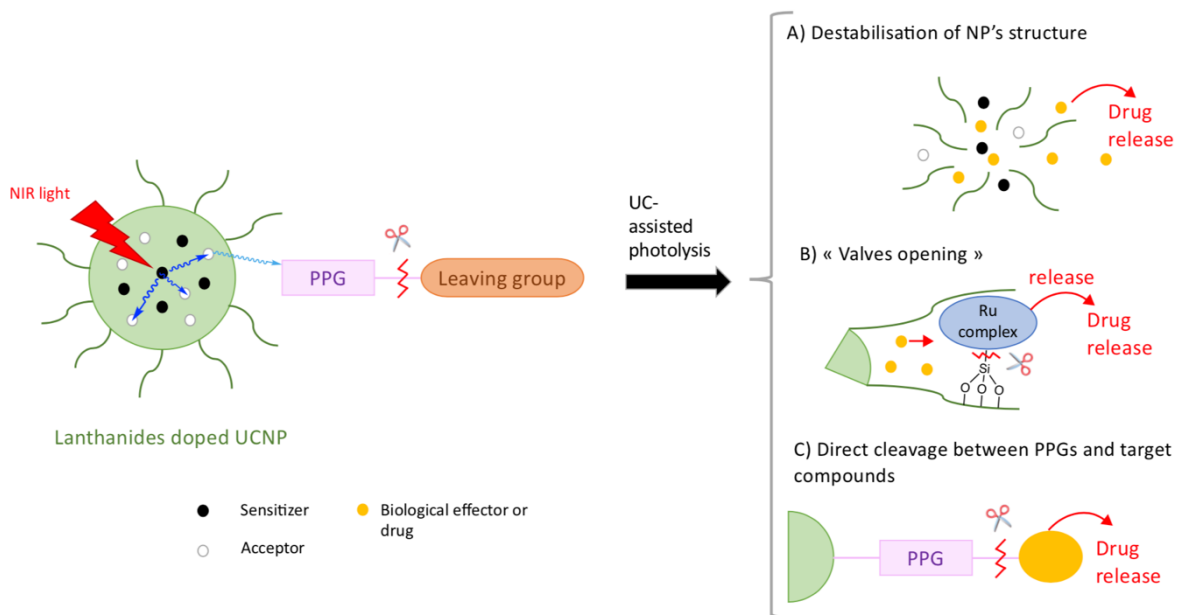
NIR light

PPG

Leaving group

Lanthanides doped UCNP

Sensitizer

Acceptor

Biological effector or drug

UC-assisted photolysis

A) Destabilisation of NP's structure

Drug release

B) « Valves opening »

release

Ru complex

Drug release

Si

O O O

C) Direct cleavage between PPGs and target compounds

PPG

Drug release